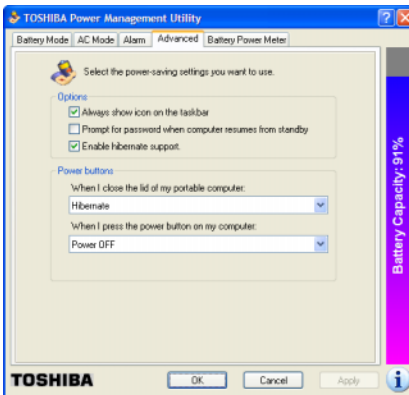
TOSHIBA Power Management Utility

Battery Mode | AC Mode | Alarm | Advanced | Battery Power Meter

Select the power-saving settings you want to use.

Options

Always show icon on the taskbar

Prompt for password when computer resumes from standby

Enable hibernate support.

Power buttons

When I close the lid of my portable computer:

Hibernate

When I press the power button on my computer:

Power OFF

Battery Capacity: 91%

TOSHIBA

OK | Cancel | Apply